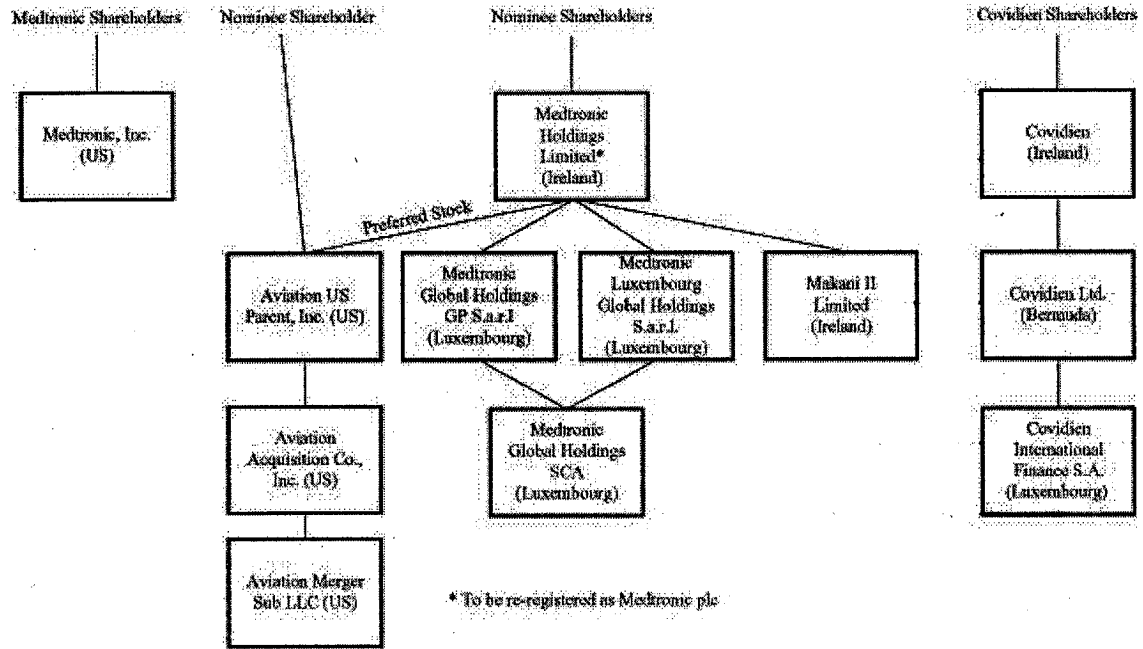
Medtronic Shareholders

Medtronic, Inc. (US)

Nominee Shareholder

Nominee Shareholders

Medtronic Holdings Limited* (Ireland)

Preferred Stock

Aviation US Parent, Inc. (US)

Aviation Acquisition Co., Inc. (US)

Aviation Merger Sub LLC (US)

Medtronic Global Holdings GP S.a.r.l (Luxembourg)

Medtronic Luxembourg Global Holdings S.a.r.l. (Luxembourg)

Makani II Limited (Ireland)

Medtronic Global Holdings SCA (Luxembourg)

* To be re-registered as Medtronic plc

Covidien Shareholders

Covidien (Ireland)

Covidien Ltd. (Bermuda)

Covidien International Finance S.A. (Luxembourg)